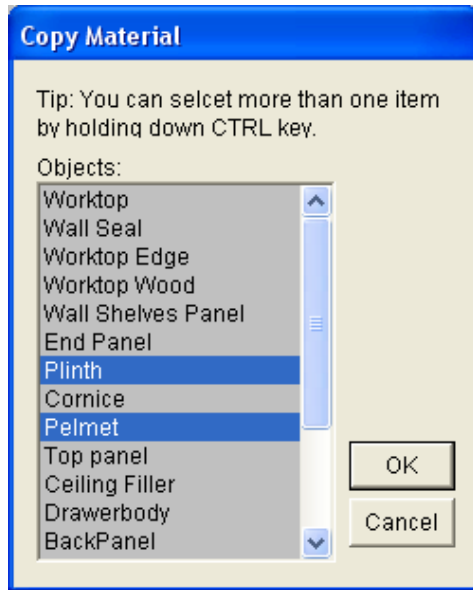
Copy Material

Tip: You can selcet more than one item by holding down CTRL key.

Objects:
Worktop
Wall Seal
Worktop Edge
Worktop Wood
Wall Shelves Panel
End Panel
Plinth
Cornice
Pelmet
Top panel
Ceiling Filler
Drawerbody
BackPanel

OK
Cancel